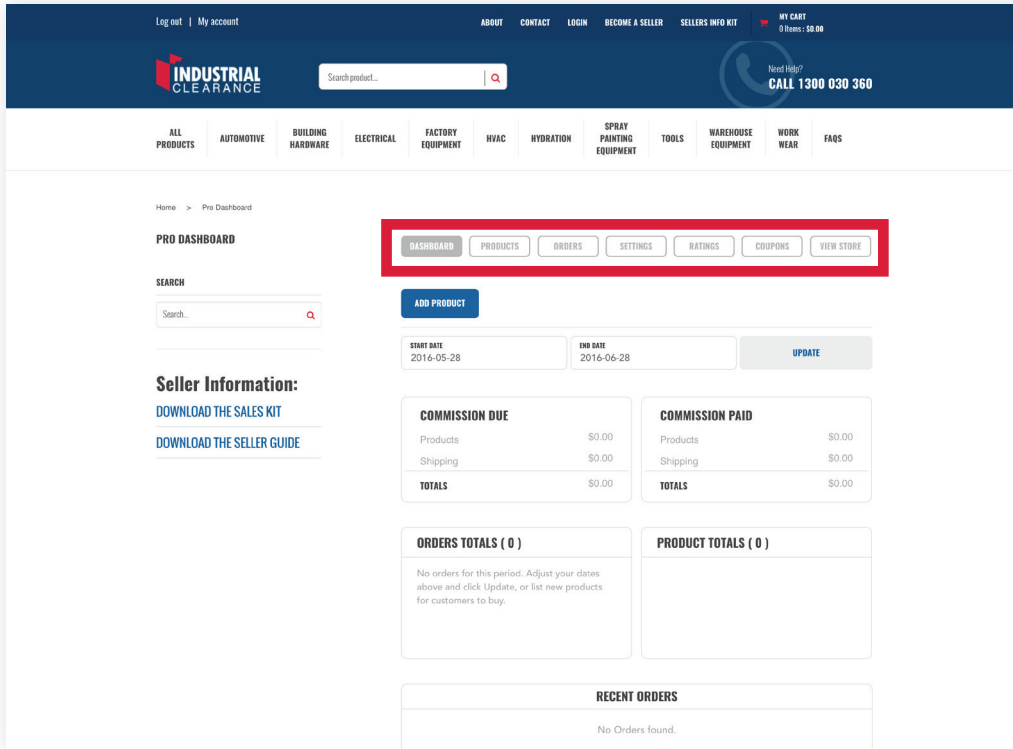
Log out | My account

ABOUT CONTACT LOGIN BECOME A SELLER SELLERS INFO KIT

MY CART
0 Items : $0.00

INDUSTRIAL CLEARANCE

Search product...

Need Help?
CALL 1300 030 360

ALL PRODUCTS | AUTOMOTIVE | BUILDING HARDWARE | ELECTRICAL | FACTORY EQUIPMENT | HVAC | HYDRATION | SPRAY PAINTING EQUIPMENT | TOOLS | WAREHOUSE EQUIPMENT | WORK WEAR | FAQS

Home > Pro Dashboard

PRO DASHBOARD

SEARCH

Search...

Seller Information:

DOWNLOAD THE SALES KIT

DOWNLOAD THE SELLER GUIDE

DASHBOARD PRODUCTS ORDERS SETTINGS RATINGS COUPONS VIEW STORE

ADD PRODUCT

START DATE
2016-05-28

END DATE
2016-06-28

UPDATE

COMMISSION DUE

| | |
|---|---|
| Products | $0.00 |
| Shipping | $0.00 |
| TOTALS | $0.00 |

COMMISSION PAID

| | |
|---|---|
| Products | $0.00 |
| Shipping | $0.00 |
| TOTALS | $0.00 |

ORDERS TOTALS ( 0 )

No orders for this period. Adjust your dates above and click Update, or list new products for customers to buy.

PRODUCT TOTALS ( 0 )

RECENT ORDERS

No Orders found.